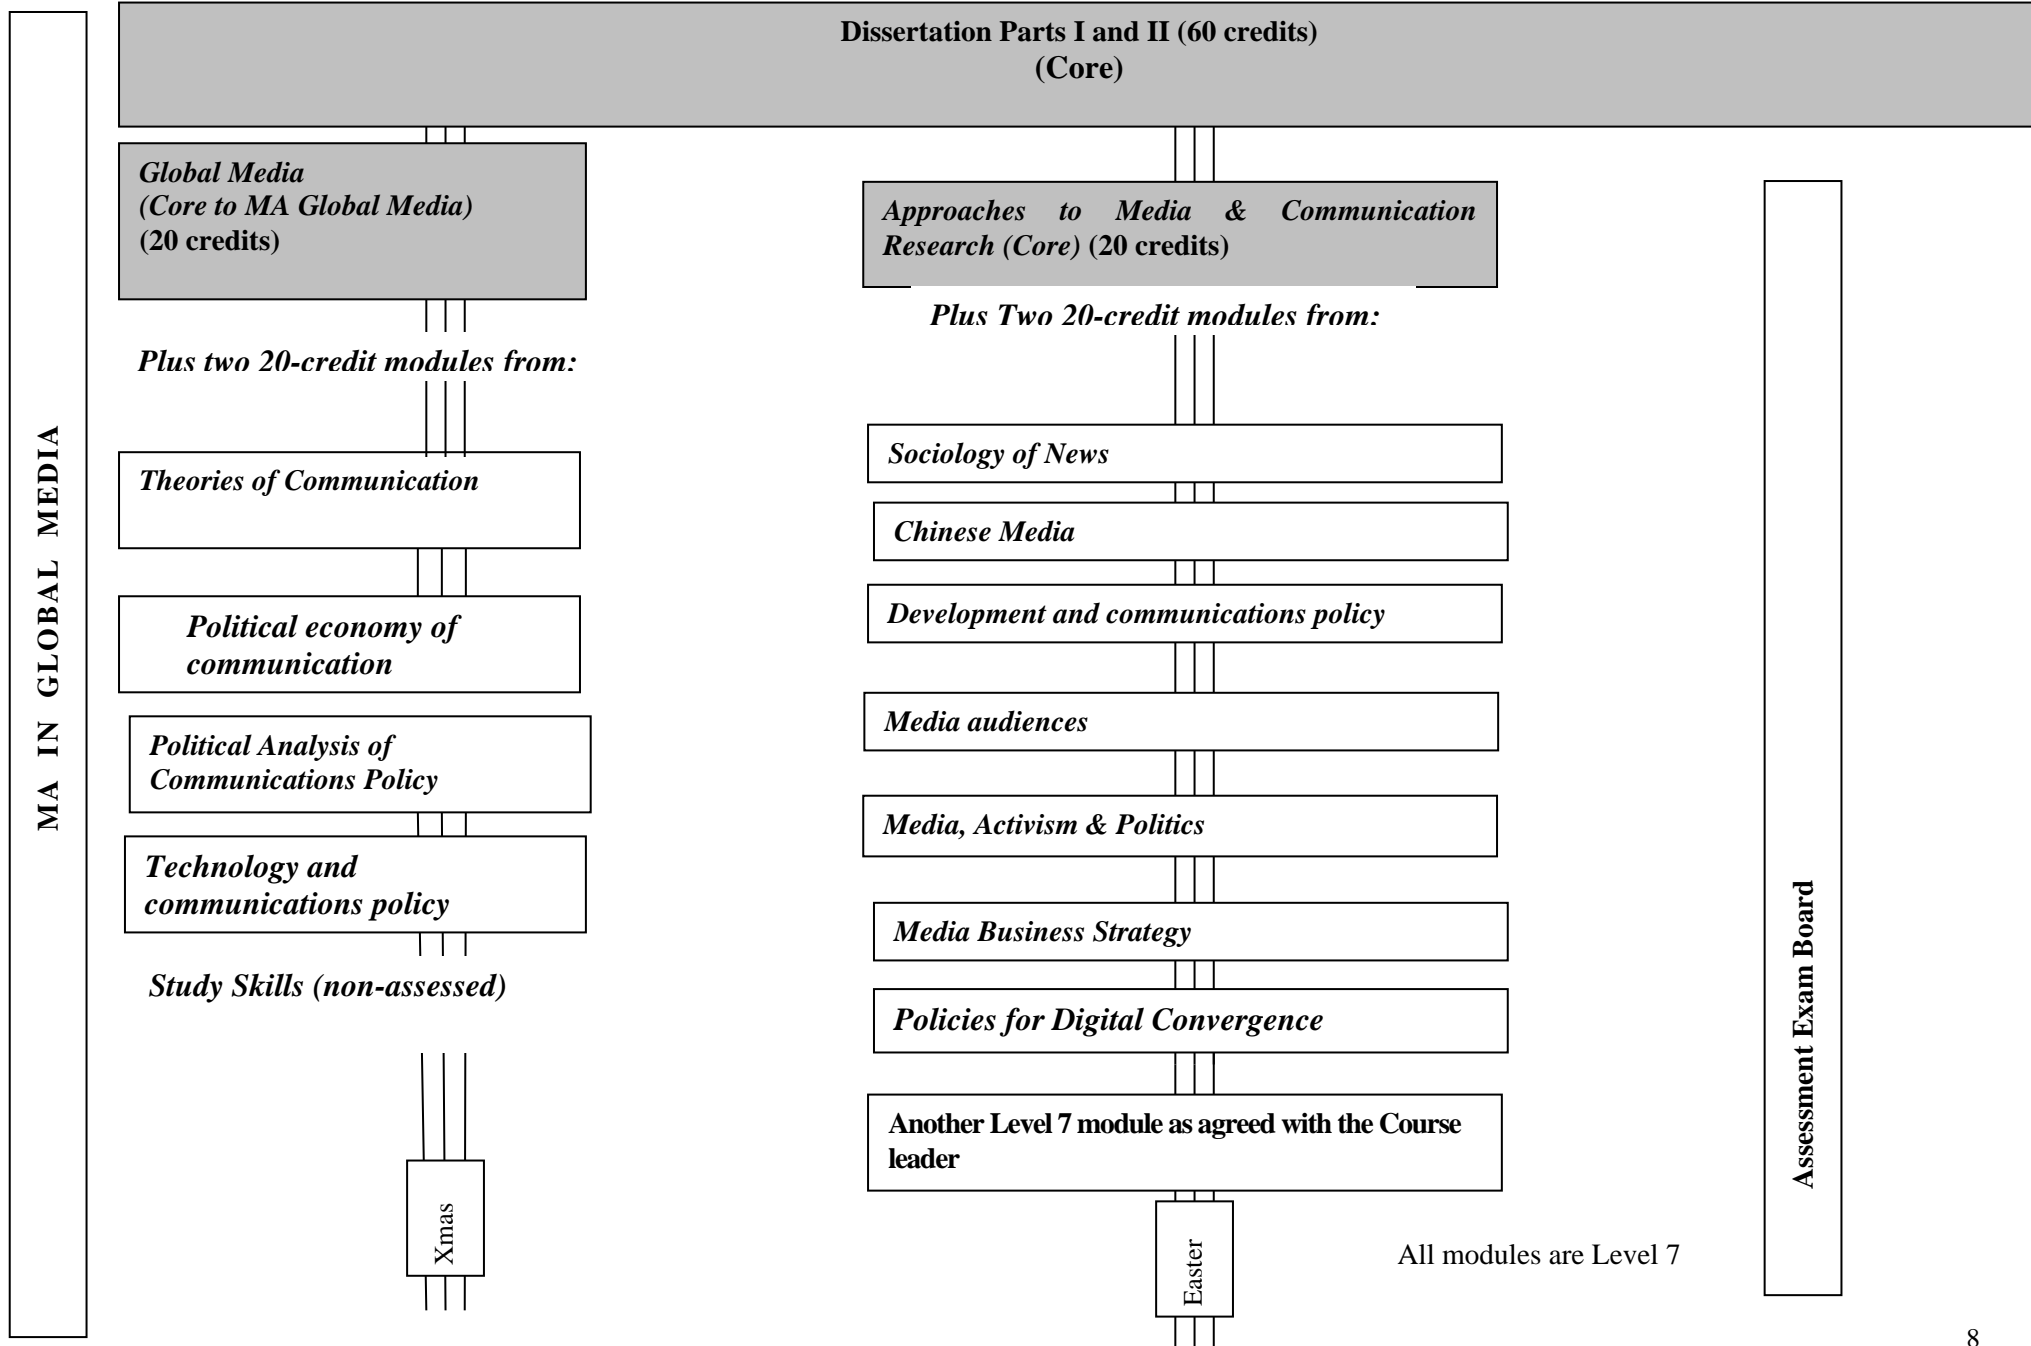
MA IN GLOBAL MEDIA

Dissertation Parts I and II (60 credits)
(Core)

Global Media
(Core to MA Global Media)
(20 credits)

Plus two 20-credit modules from:

Theories of Communication

Political economy of communication

Political Analysis of Communications Policy

Technology and communications policy

Study Skills (non-assessed)

Xmas

Approaches to Media & Communication Research (Core) (20 credits)

Plus Two 20-credit modules from:

Sociology of News

Chinese Media

Development and communications policy

Media audiences

Media, Activism & Politics

Media Business Strategy

Policies for Digital Convergence

Another Level 7 module as agreed with the Course leader

Easter

All modules are Level 7

Assessment Exam Board

8